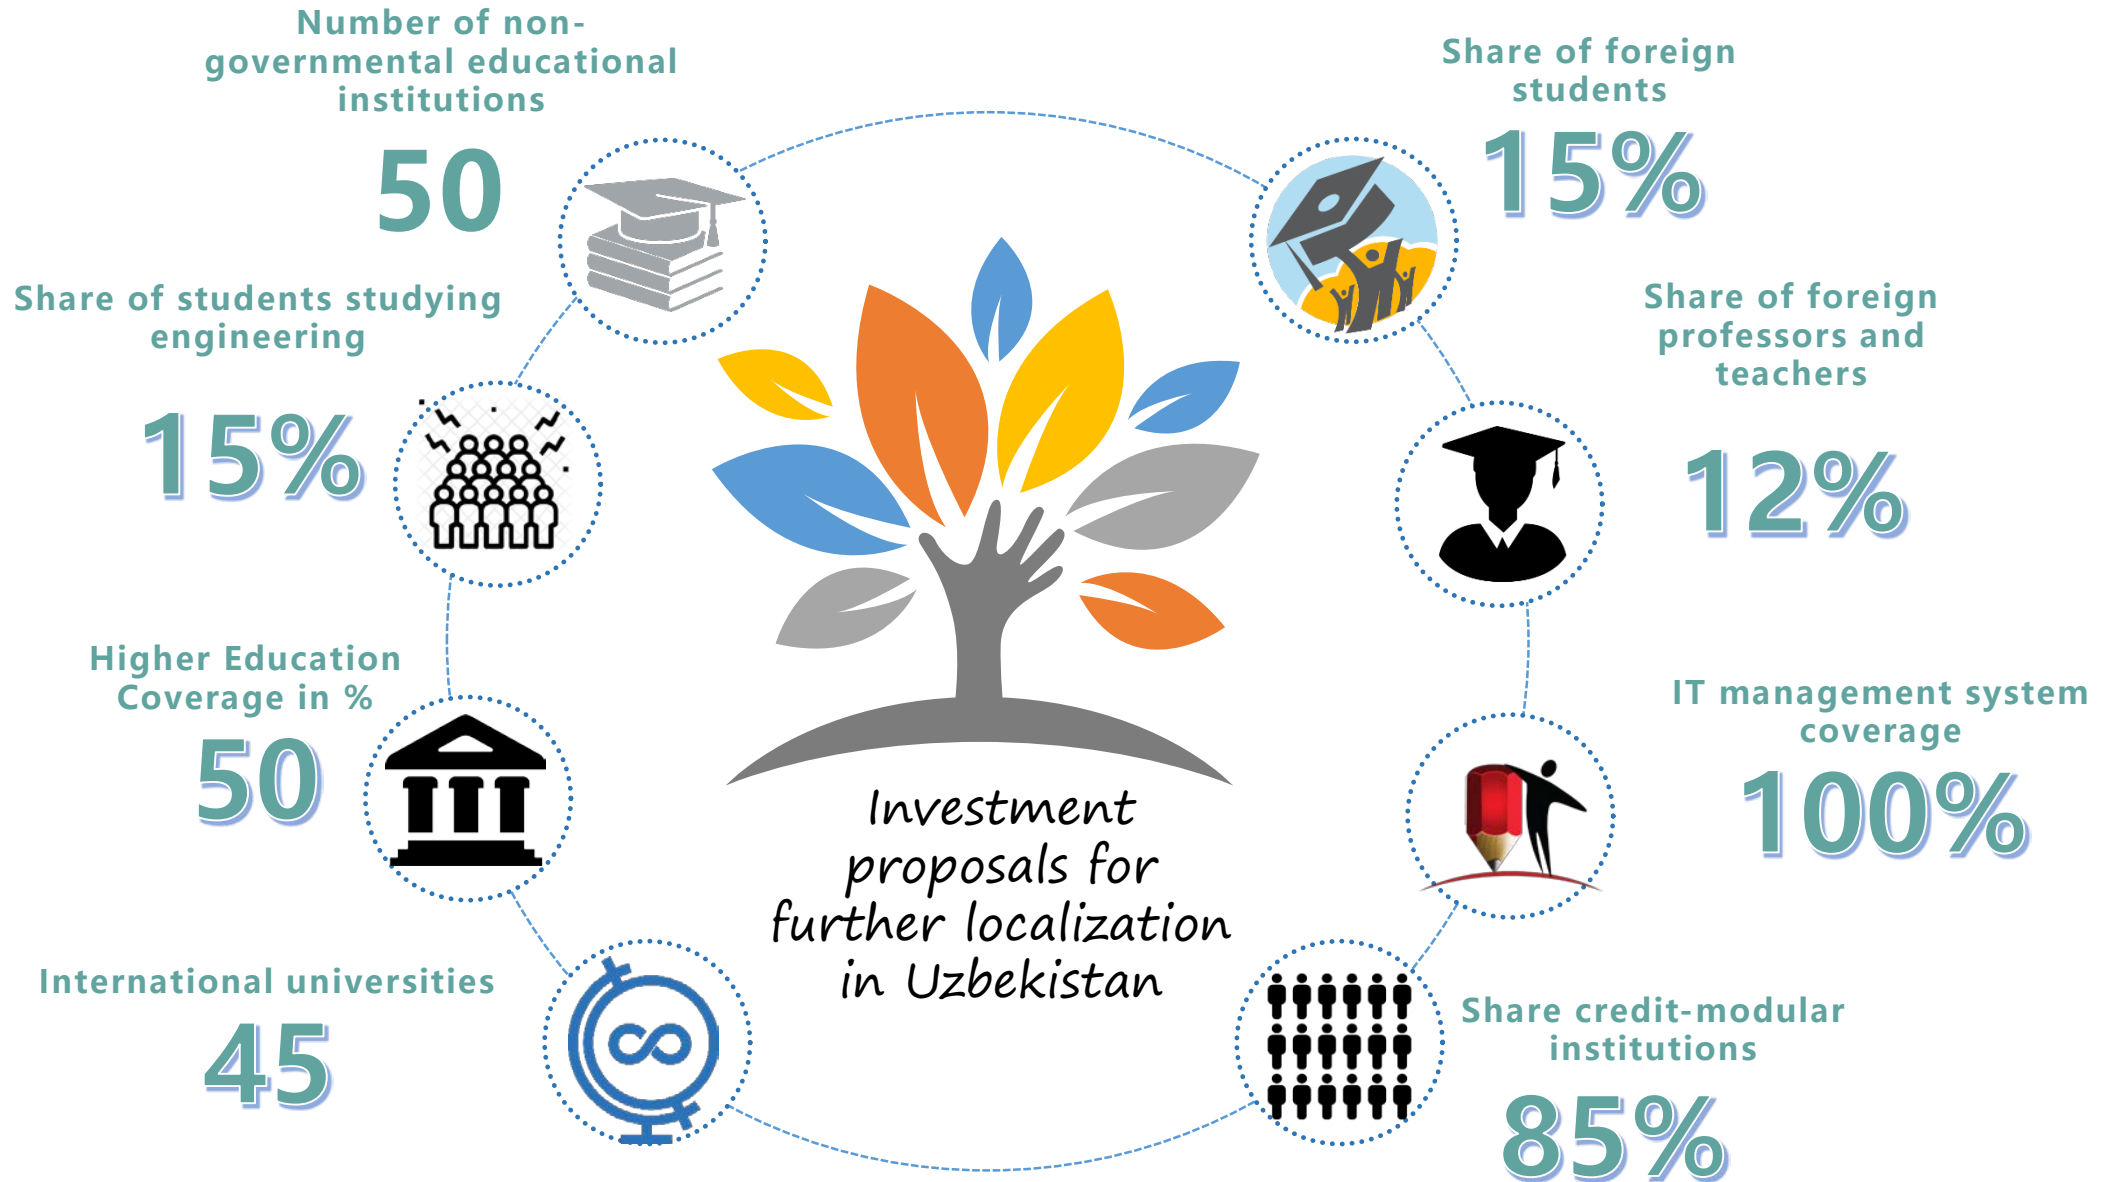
Number of non-governmental educational institutions

50

Share of foreign students

15%

Share of students studying engineering

15%

Share of foreign professors and teachers

12%

Higher Education Coverage in %

50

IT management system coverage

100%

Investment proposals for further localization in Uzbekistan

International universities

45

Share credit-modular institutions

85%